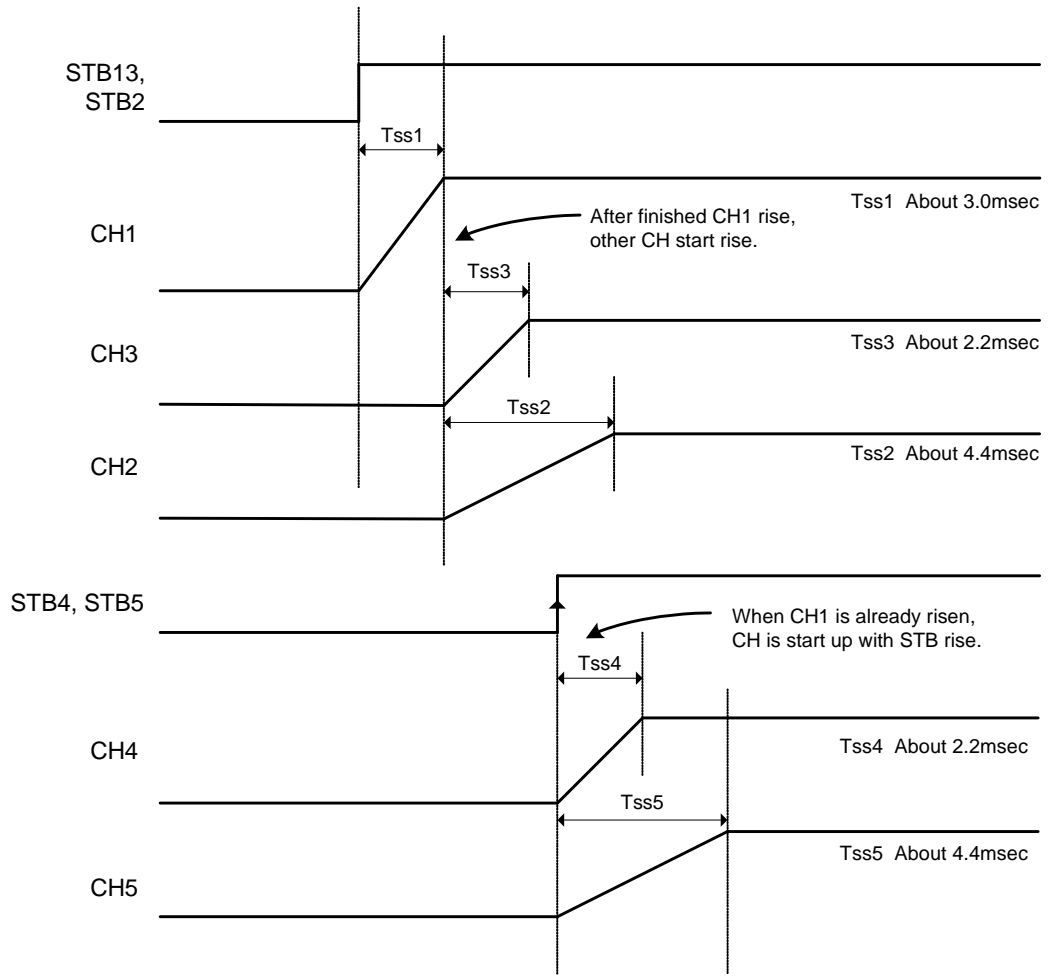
STB13, STB2

Tss1

CH1

Tss1 About 3.0msec

After finished CH1 rise, other CH start rise.

Tss3

CH3

Tss3 About 2.2msec

Tss2

CH2

Tss2 About 4.4msec

STB4, STB5

When CH1 is already risen, CH is start up with STB rise.

Tss4

CH4

Tss4 About 2.2msec

Tss5

Tss5 About 4.4msec

CH5